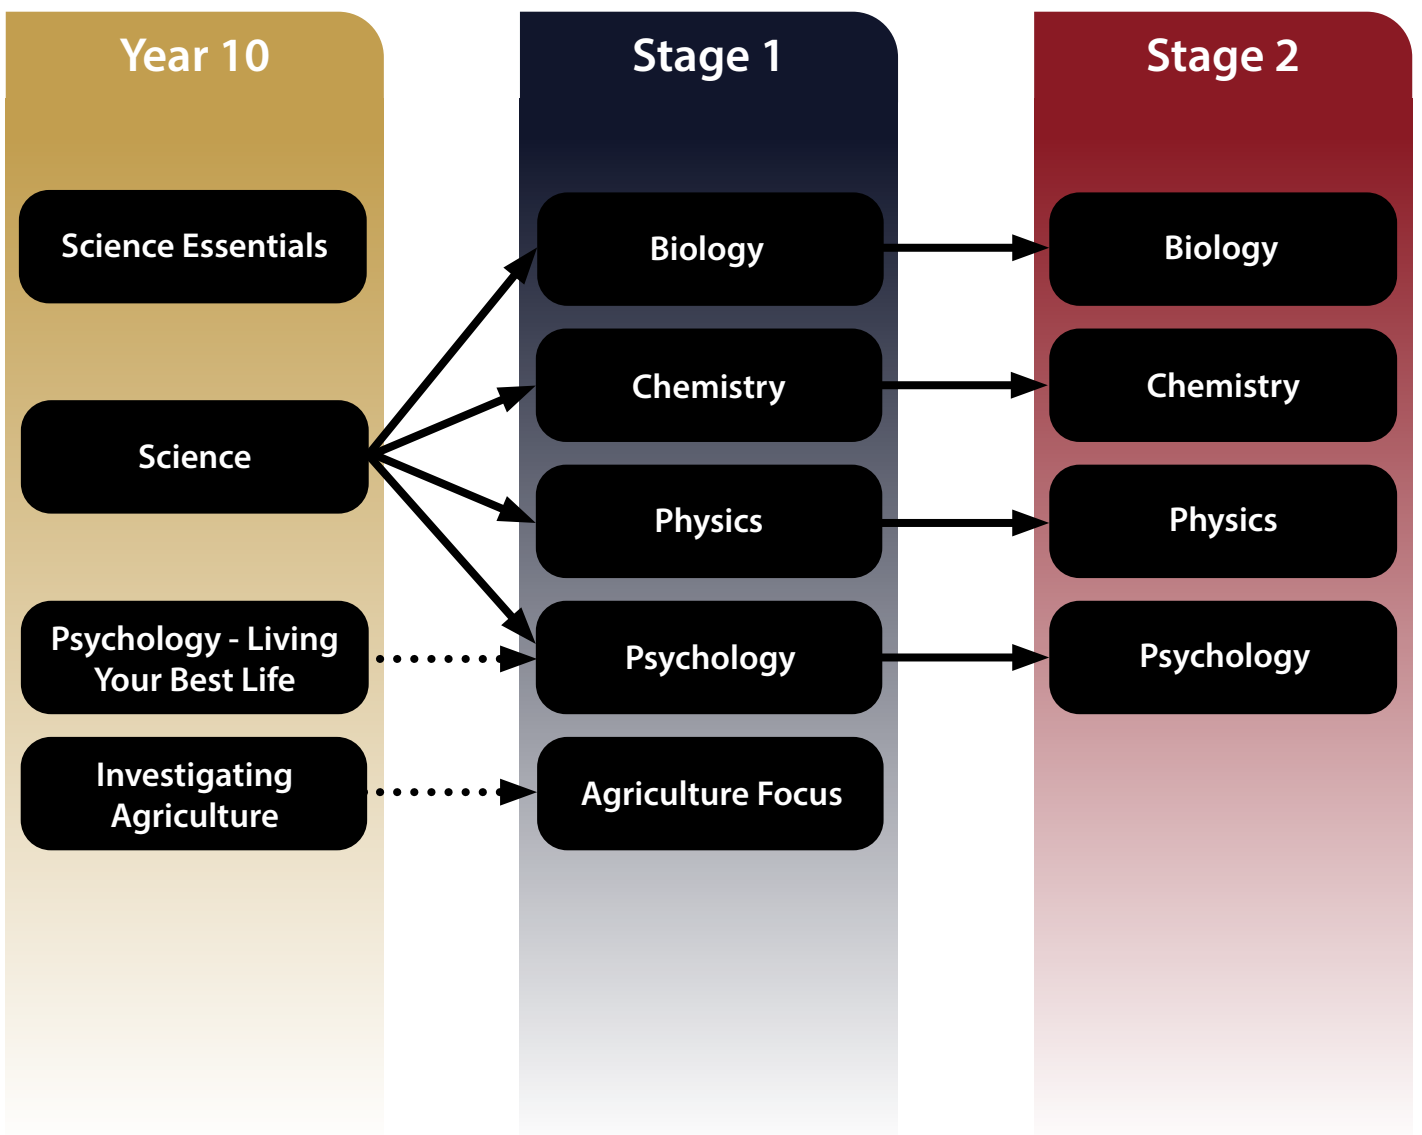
Year 10

Science Essentials

Science

Psychology - Living Your Best Life

Investigating Agriculture

Stage 1

Biology

Chemistry

Physics

Psychology

Agriculture Focus

Stage 2

Biology

Chemistry

Physics

Psychology